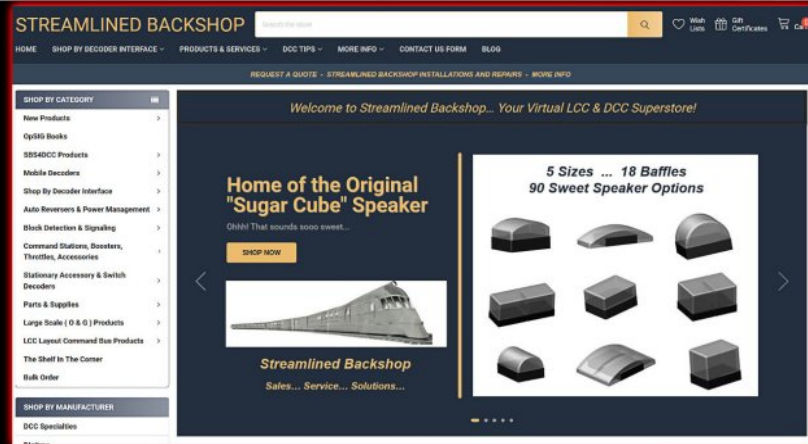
STREAMLINED BACKSHOP

Search the store

Wish Lists

Gift Certificates

Ca

HOME SHOP BY DECODER INTERFACE PRODUCTS & SERVICES DCC TIPS MORE INFO CONTACT US FORM BLOG

REQUEST A QUOTE - STREAMLINED BACKSHOP INSTALLATIONS AND REPAIRS - MORE INFO

SHOP BY CATEGORY

New Products
OpSIG Books
SBS4DCC Products
Mobile Decoders
Shop By Decoder Interface
Auto Reversers & Power Management
Block Detection & Signaling
Command Stations, Boosters, Throttles, Accessories
Stationary Accessory & Switch Decoders
Parts & Supplies
Large Scale ( O & G ) Products
LCC Layout Command Bus Products
The Shelf In The Corner
Bulk Order

SHOP BY MANUFACTURER

DCC Specialties

Welcome to Streamlined Backshop... Your Virtual LCC & DCC Superstore!

Home of the Original "Sugar Cube" Speaker

Ohhh! That sounds sooo sweet...

SHOP NOW

Streamlined Backshop

Sales... Service... Solutions...

5 Sizes ... 18 Baffles
90 Sweet Speaker Options